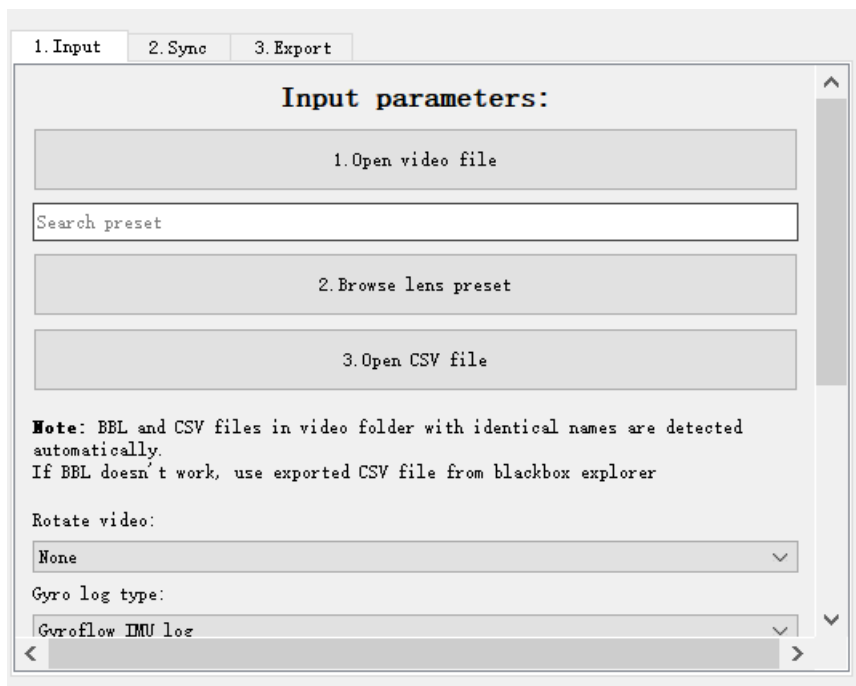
1. Input
2. Sync
3. Export

Input parameters:

1.Open video file

Search preset

2.Browse lens preset

3.Open CSV file

Note: BBL and CSV files in video folder with identical names are detected automatically.
If BBL doesn't work, use exported CSV file from blackbox explorer

Rotate video:

None

Gyro log type:

Gyroflow IMU log